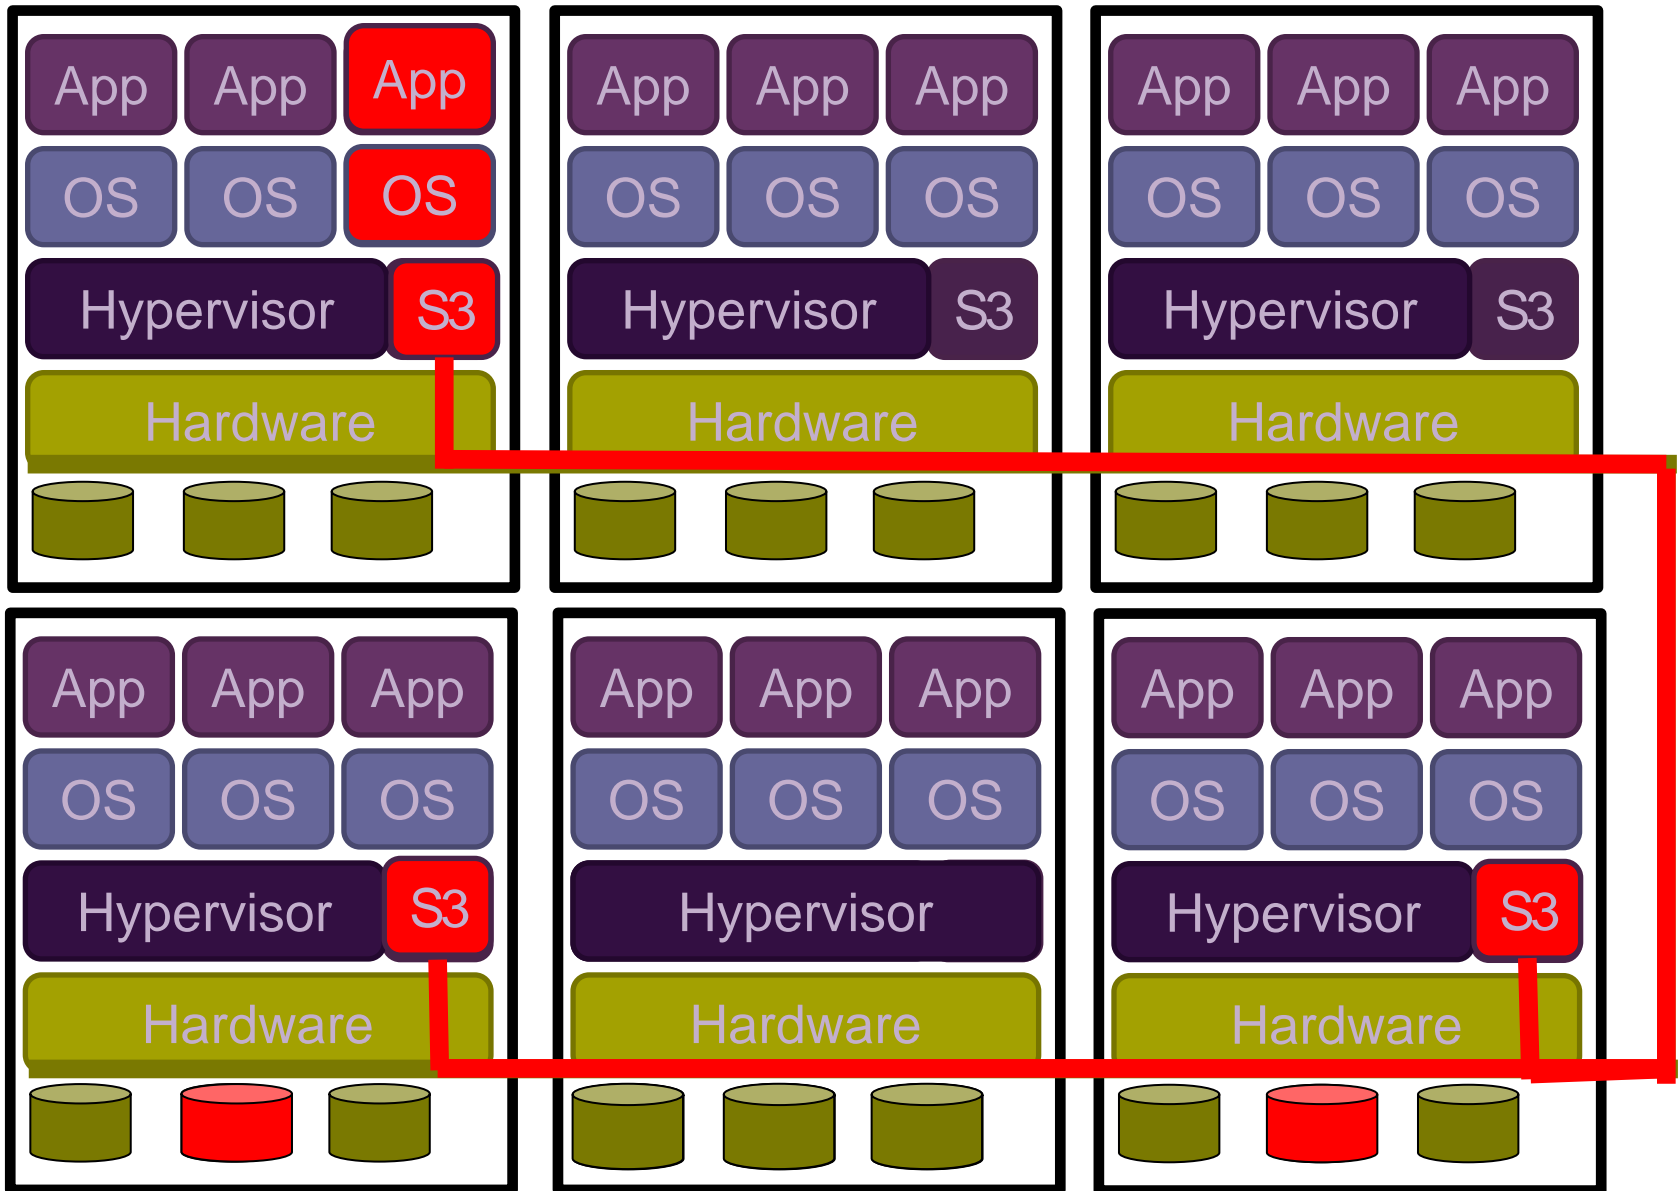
App App App
OS OS OS
Hypervisor S3
Hardware

App App App
OS OS OS
Hypervisor S3
Hardware

App App App
OS OS OS
Hypervisor S3
Hardware

App App App
OS OS OS
Hypervisor S3
Hardware

App App App
OS OS OS
Hypervisor
Hardware

App App App
OS OS OS
Hypervisor S3
Hardware